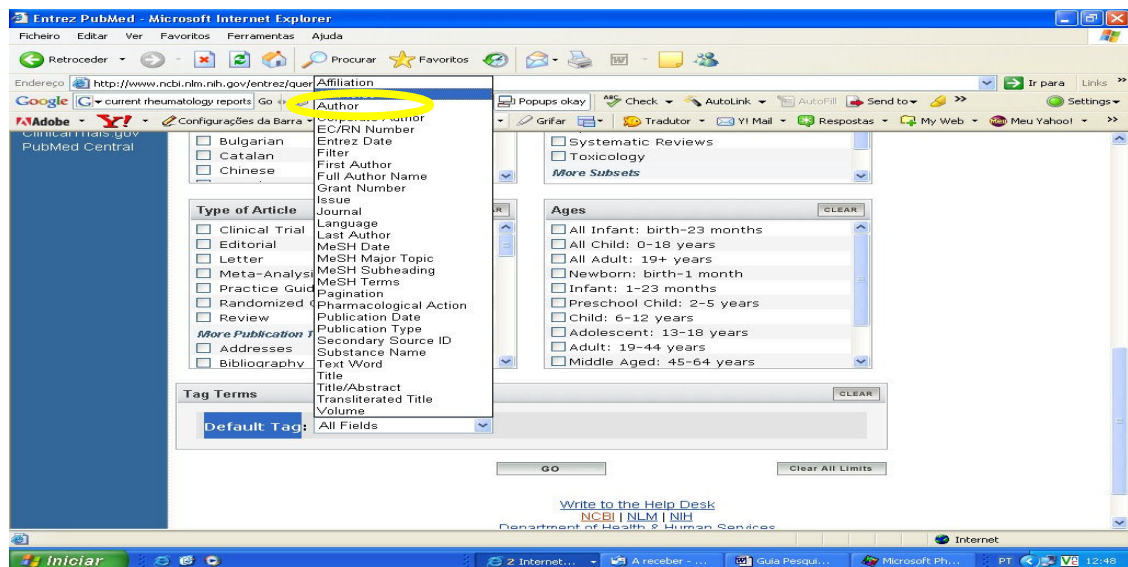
Entrez PubMed - Microsoft Internet Explorer

Ficheiro Editar Ver Favoritos Ferramentas Ajuda

Retroceder Procurar Favoritos

Endereço http://www.ncbi.nlm.nih.gov/entrez/quer

Ir para Links

Google current rheumatology reports Go

Popups okay Check AutoLink AutoFill Send to Settings

Adobe Configurações da Barra Grifar Tradutor Y! Mail Respostas My Web Meu Yahoo!

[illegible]
PubMed Central

Bulgarian
Catalan
Chinese

Systematic Reviews
Toxicology
More Subsets

Type of Article

Clinical Trial
Editorial
Letter
Meta-Analysis
Practice Guid
Randomized
Review
More Publication T
Addresses
Bibliography

Ages CLEAR

All Infant: birth-23 months
All Child: 0-18 years
All Adult: 19+ years
Newborn: birth-1 month
Infant: 1-23 months
Preschool Child: 2-5 years
Child: 6-12 years
Adolescent: 13-18 years
Adult: 19-44 years
Middle Aged: 45-64 years

Affiliation
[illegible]
Author
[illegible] Author
EC/RN Number
Entrez Date
Filter
First Author
Full Author Name
Grant Number
Issue
Journal
Language
Last Author
MeSH Date
MeSH Major Topic
MeSH Subheading
MeSH Terms
Pagination
Pharmacological Action
Publication Date
Publication Type
Secondary Source ID
Substance Name
Text Word
Title
Title/Abstract
Transliterated Title
Volume

Tag Terms CLEAR

Default Tag: All Fields

GO Clear All Limits

Write to the Help Desk
NCBI | NLM | NIH
Department of Health & Human Services

Internet

Iniciar 2 Internet... A receber - ... Guia Pesqui... Microsoft Ph... PT 12:48